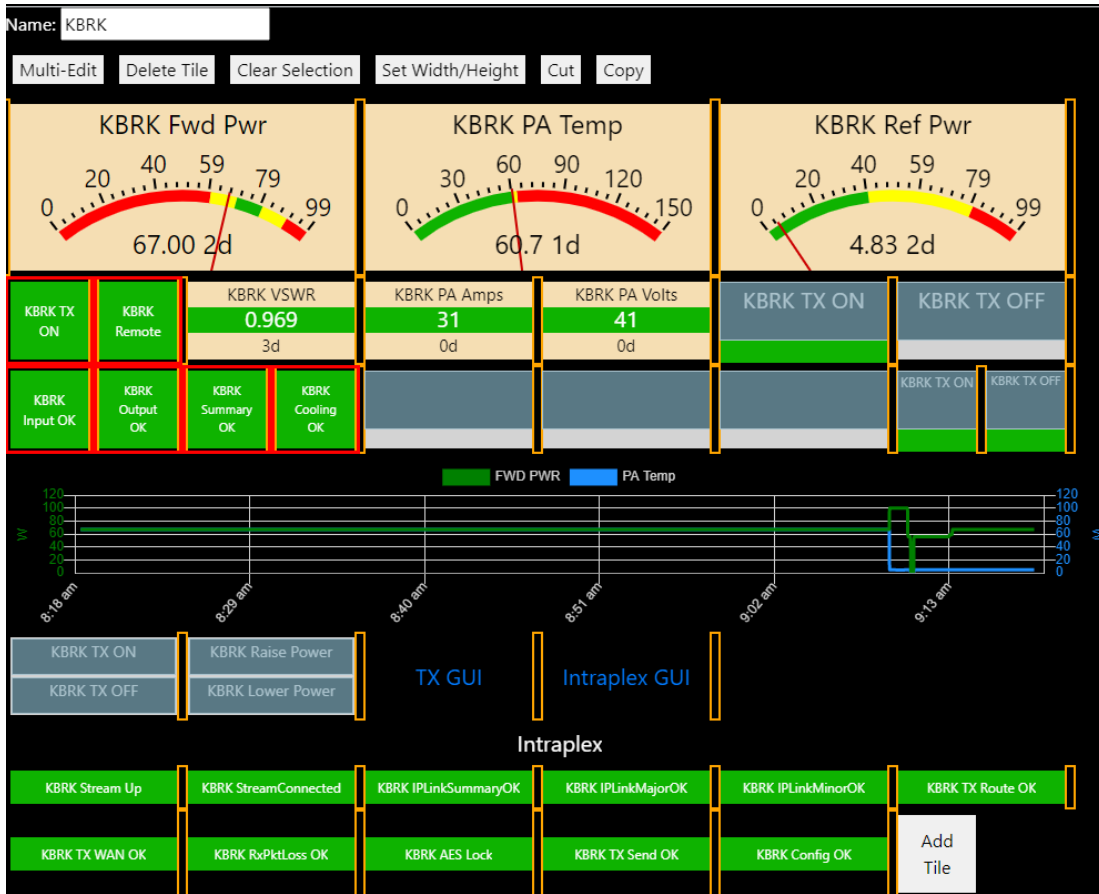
Name: KBRK

Multi-Edit Delete Tile Clear Selection Set Width/Height Cut Copy

KBRK Fwd Pwr
0 20 40 59 79 99
67.00 2d

KBRK PA Temp
0 30 60 90 120 150
60.7 1d

KBRK Ref Pwr
0 20 40 59 79 99
4.83 2d

KBRK TX ON
KBRK Remote

KBRK VSWR
0.969
3d

KBRK PA Amps
31
0d

KBRK PA Volts
41
0d

KBRK TX ON
KBRK TX OFF

KBRK Input OK
KBRK Output OK
KBRK Summary OK
KBRK Cooling OK

KBRK TX ON
KBRK TX OFF

FWD PWR PA Temp

120 100 80 60 40 20 0
W
8:18 am 8:29 am 8:40 am 8:51 am 9:02 am 9:13 am
120 100 80 60 40 20 0

KBRK TX ON
KBRK TX OFF
KBRK Raise Power
KBRK Lower Power
TX GUI
Intraplex GUI

Intraplex

KBRK Stream Up
KBRK StreamConnected
KBRK IPLinkSummaryOK
KBRK IPLinkMajorOK
KBRK IPLinkMinorOK
KBRK TX Route OK

KBRK TX WAN OK
KBRK RxPktLoss OK
KBRK AES Lock
KBRK TX Send OK
KBRK Config OK
Add Tile